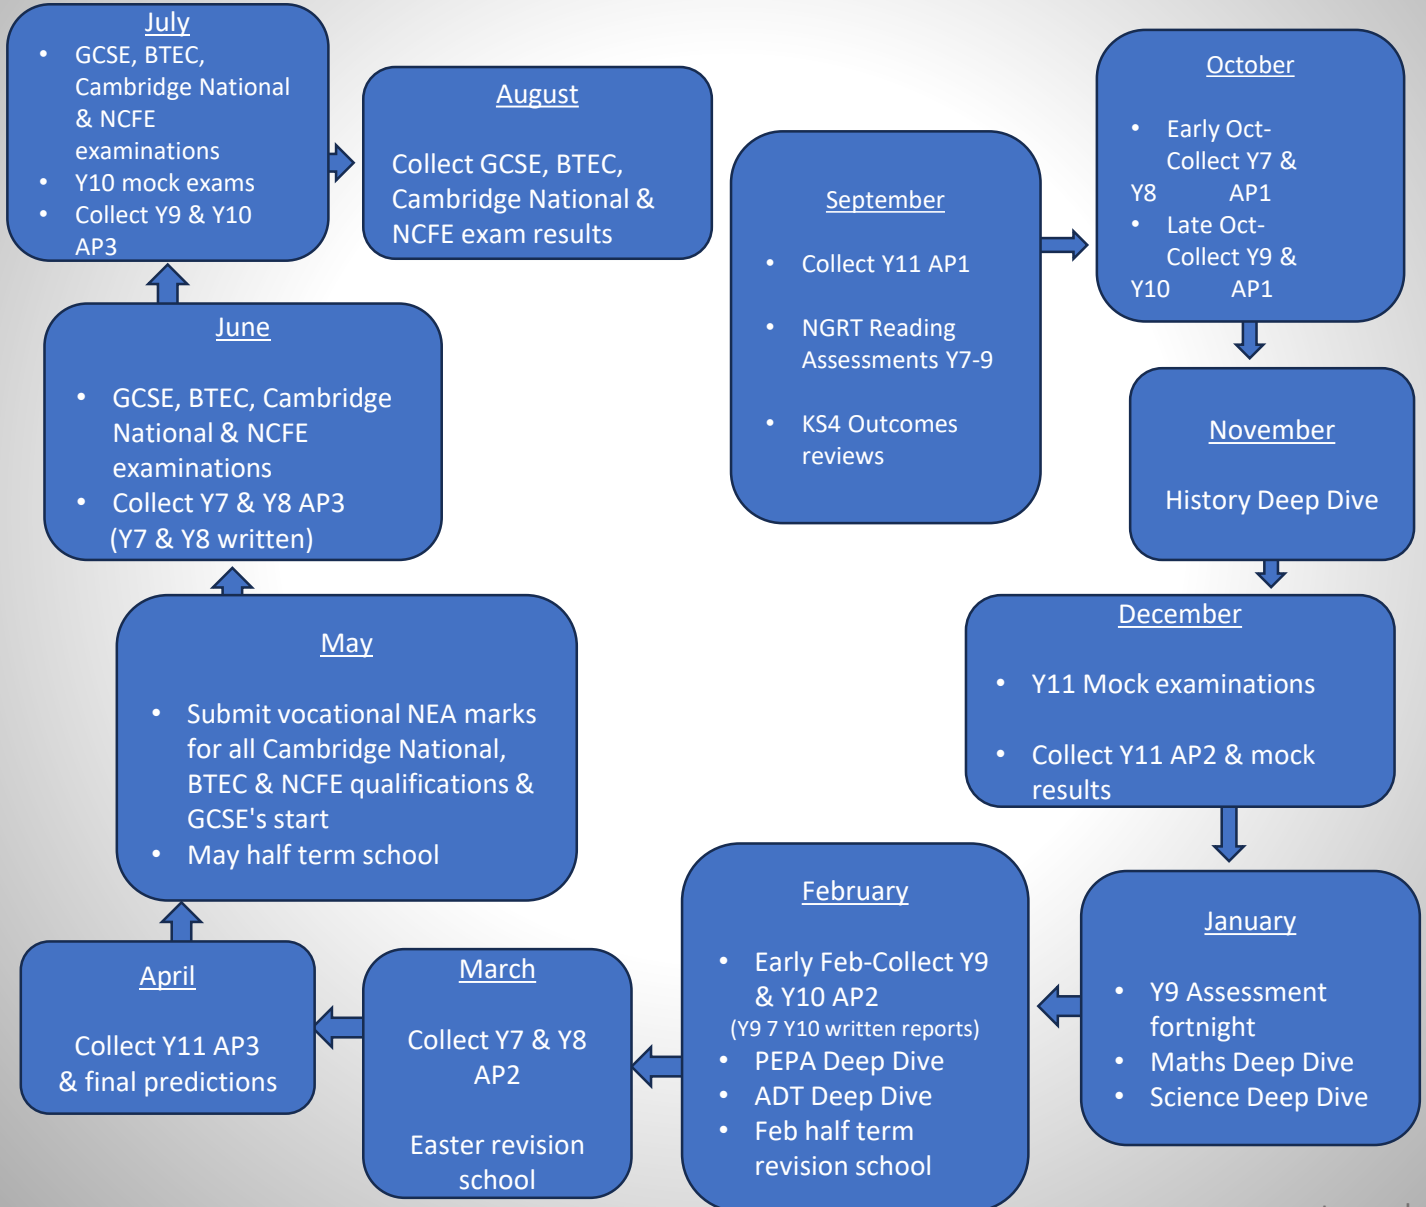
July
- GCSE, BTEC, Cambridge National & NCFE examinations
- Y10 mock exams
- Collect Y9 & Y10 AP3

August

Collect GCSE, BTEC, Cambridge National & NCFE exam results

September

- Collect Y11 AP1
- NGRT Reading Assessments Y7-9
- KS4 Outcomes reviews

October

- Early Oct- Collect Y7 & Y8 AP1
- Late Oct- Collect Y9 & Y10 AP1

November

History Deep Dive

December

- Y11 Mock examinations
- Collect Y11 AP2 & mock results

January

- Y9 Assessment fortnight
- Maths Deep Dive
- Science Deep Dive

February

- Early Feb-Collect Y9 & Y10 AP2 (Y9 7 Y10 written reports)
- PEPA Deep Dive
- ADT Deep Dive
- Feb half term revision school

March

Collect Y7 & Y8 AP2

Easter revision school

April

Collect Y11 AP3 & final predictions

May

- Submit vocational NEA marks for all Cambridge National, BTEC & NCFE qualifications & GCSE's start
- May half term school

June

- GCSE, BTEC, Cambridge National & NCFE examinations
- Collect Y7 & Y8 AP3 (Y7 & Y8 written)